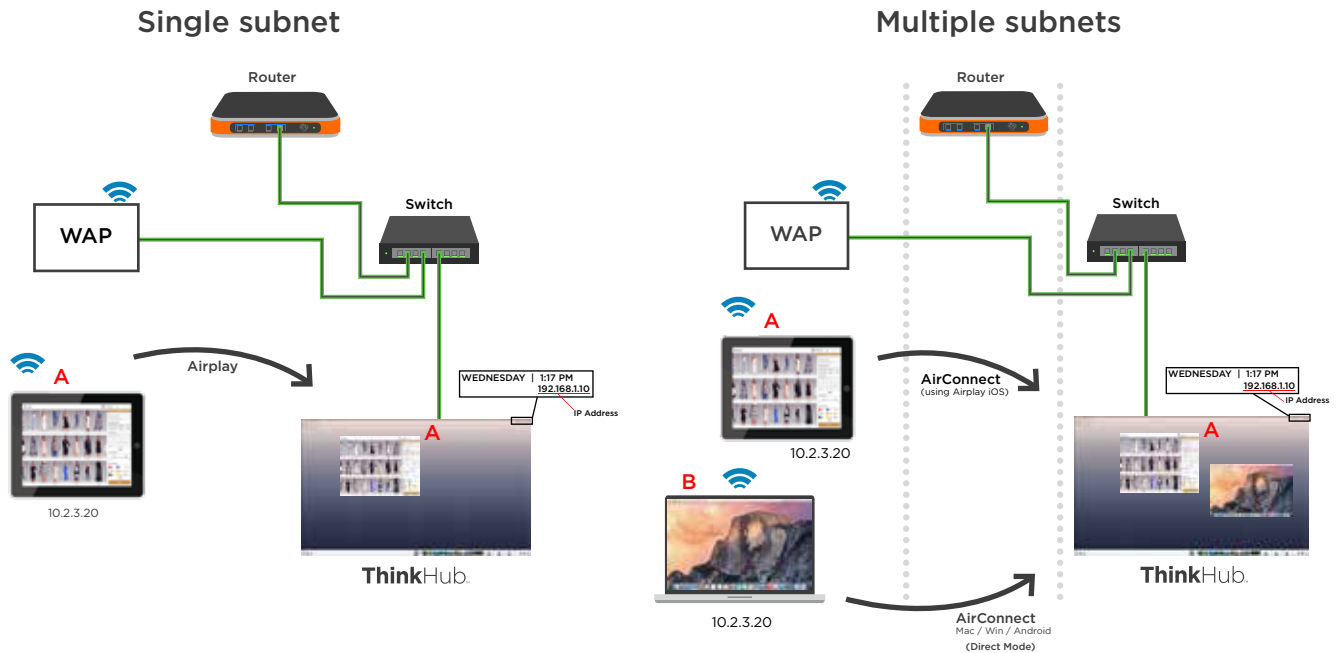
Single subnet

Router

Switch

WAP

A

Airplay

WEDNESDAY | 1:17 PM
192.168.1.10

IP Address

A

10.2.3.20

ThinkHub.

Multiple subnets

Router

Switch

WAP

A

AirConnect
(using Airplay iOS)

WEDNESDAY | 1:17 PM
192.168.1.10

IP Address

A

10.2.3.20

B

10.2.3.20

AirConnect
Mac / Win / Android
(Direct Mode)

ThinkHub.